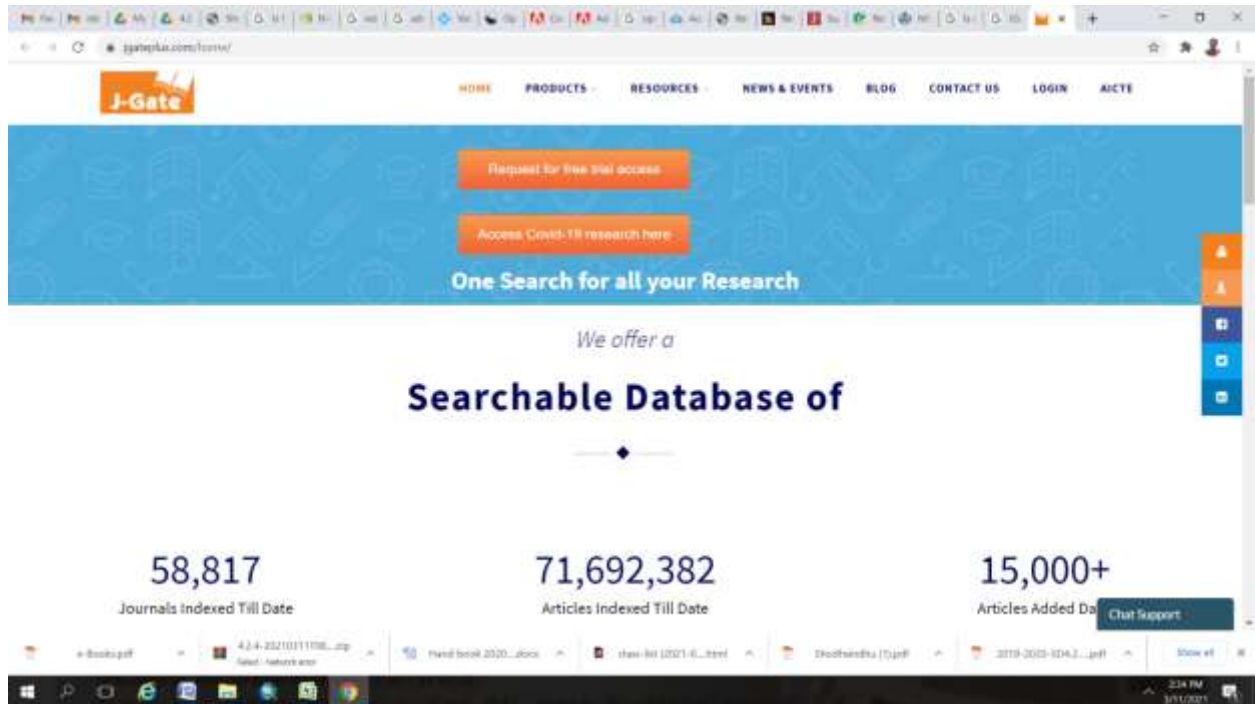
jgateplus.com/home/

J-Gate

HOME PRODUCTS RESOURCES NEWS & EVENTS BLOG CONTACT US LOGIN AICTE

Request for free trial access

Access Covid-19 research here

One Search for all your Research

We offer a

Searchable Database of

58,817
Journals Indexed Till Date

71,692,382
Articles Indexed Till Date

15,000+
Articles Added Da

Chat Support

e-Books.pdf

4.2.4-20210311... .zip
Failed - Network error

Hand book 2020....docx

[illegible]...html

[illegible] (1).pdf

2019-2020-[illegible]...pdf

Show all

2:24 PM
3/11/2021